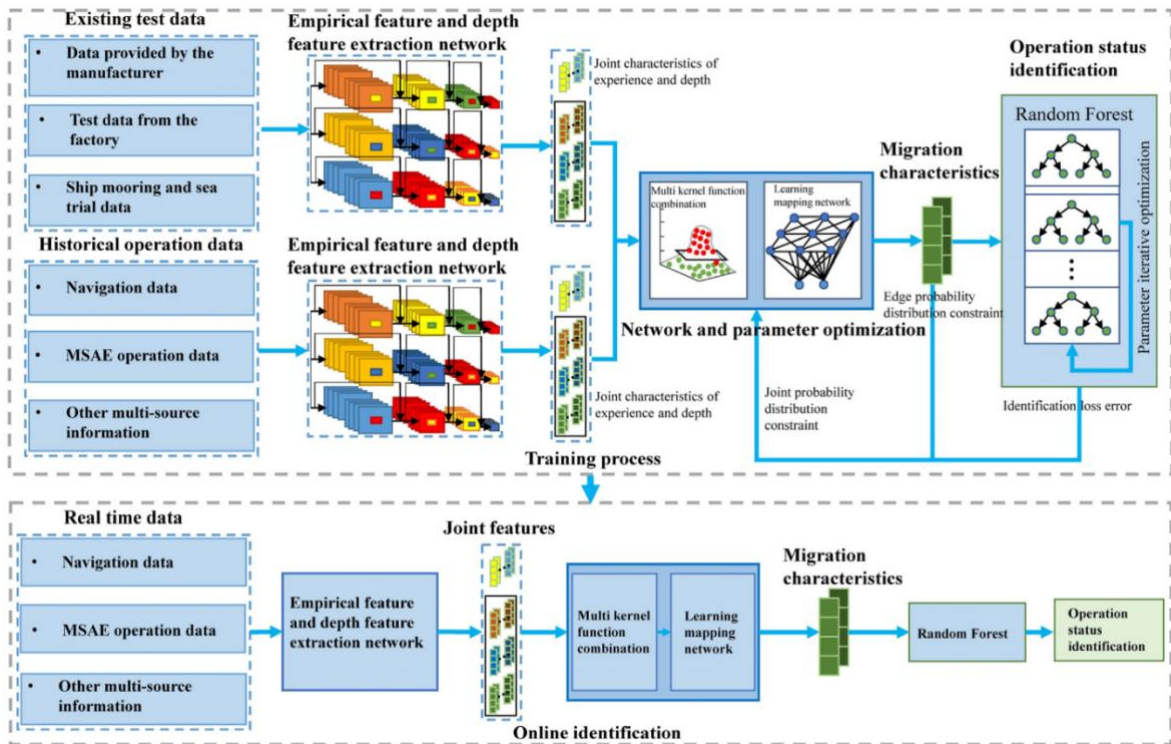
Existing test data

• Data provided by the manufacturer

• Test data from the factory

• Ship mooring and sea trial data

Historical operation data

• Navigation data

• MSAE operation data

• Other multi-source information

Empirical feature and depth feature extraction network

Empirical feature and depth feature extraction network

Joint characteristics of experience and depth

Joint characteristics of experience and depth

Multi kernel function combination

Learning mapping network

Network and parameter optimization

Migration characteristics

Edge probability distribution constraint

Joint probability distribution constraint

Operation status identification

Random Forest

Parameter iterative optimization

Identification loss error

Training process

Real time data

• Navigation data

• MSAE operation data

• Other multi-source information

Empirical feature and depth feature extraction network

Joint features

Multi kernel function combination

Learning mapping network

Migration characteristics

Random Forest

Operation status identification

Online identification